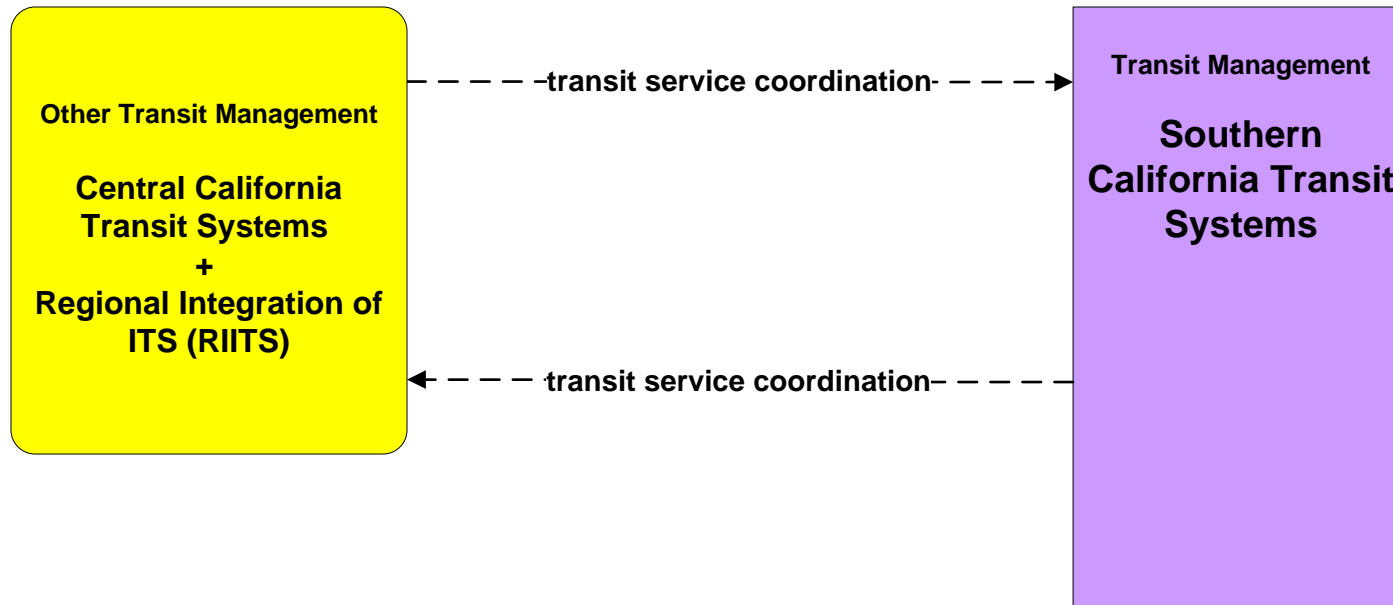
Other Transit Management

Central California Transit Systems + Regional Integration of ITS (RIITS)

transit service coordination

Transit Management

Southern California Transit Systems

transit service coordination